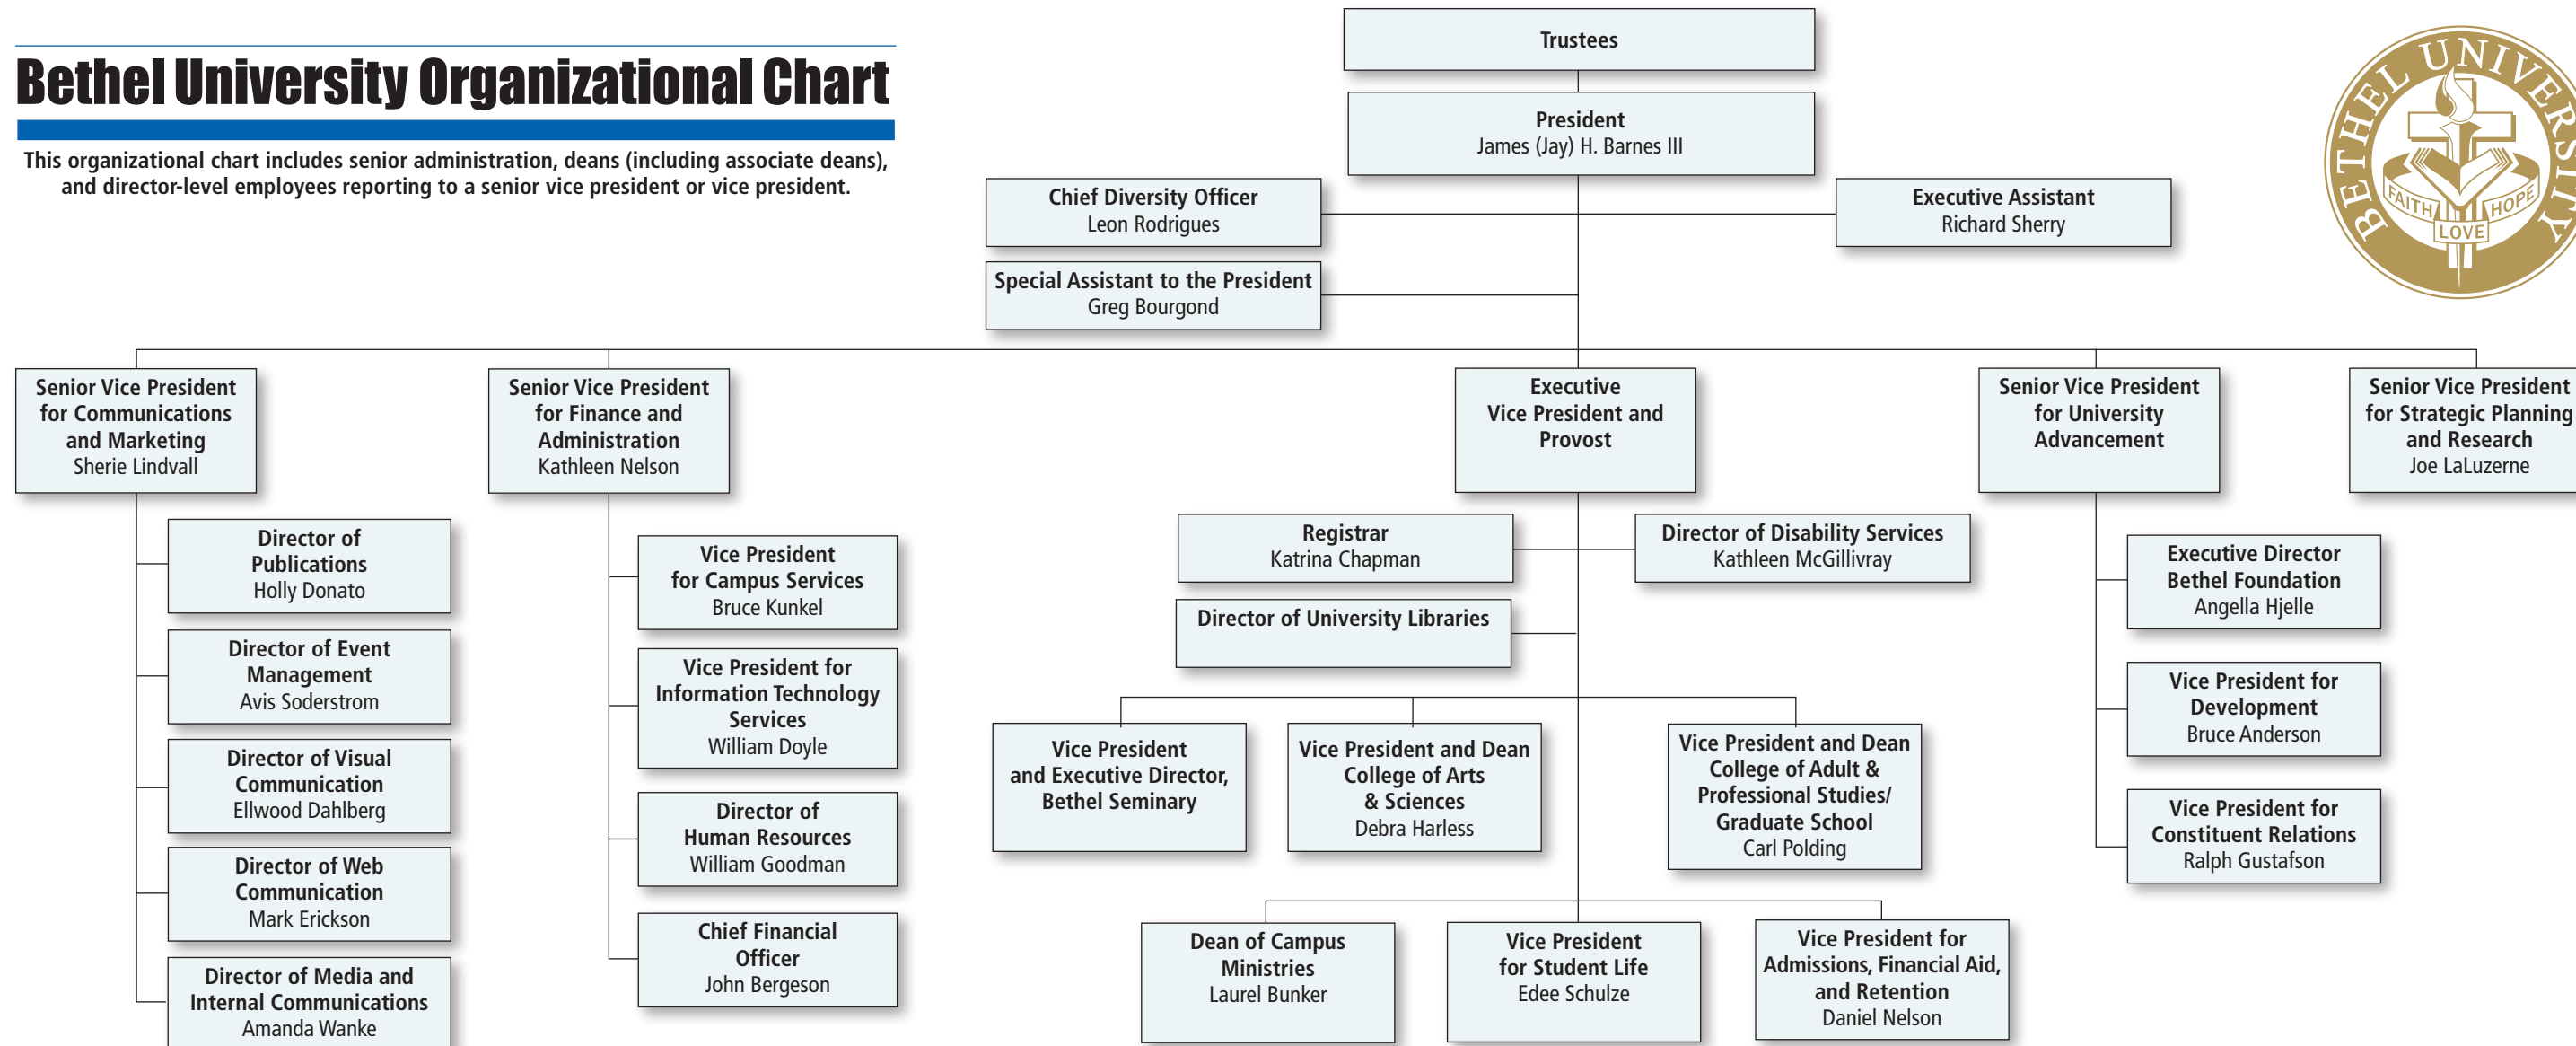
Bethel University Organizational Chart

This organizational chart includes senior administration, deans (including associate deans), and director-level employees reporting to a senior vice president or vice president.

Trustees

President
James (Jay) H. Barnes III

Chief Diversity Officer
Leon Rodrigues

Executive Assistant
Richard Sherry

Special Assistant to the President
Greg Bourgond

BETHEL UNIVERSITY
FAITH HOPE LOVE

Senior Vice President for Communications and Marketing
Sherie Lindvall

Director of Publications
Holly Donato

Director of Event Management
Avis Soderstrom

Director of Visual Communication
Ellwood Dahlberg

Director of Web Communication
Mark Erickson

Director of Media and Internal Communications
Amanda Wanke

Senior Vice President for Finance and Administration
Kathleen Nelson

Vice President for Campus Services
Bruce Kunkel

Vice President for Information Technology Services
William Doyle

Director of Human Resources
William Goodman

Chief Financial Officer
John Bergeson

Executive Vice President and Provost

Registrar
Katrina Chapman

Director of Disability Services
Kathleen McGillivray

Director of University Libraries

Vice President and Executive Director, Bethel Seminary

Vice President and Dean College of Arts & Sciences
Debra Harless

Vice President and Dean College of Adult & Professional Studies/ Graduate School
Carl Polding

Dean of Campus Ministries
Laurel Bunker

Vice President for Student Life
Edee Schulze

Vice President for Admissions, Financial Aid, and Retention
Daniel Nelson

Senior Vice President for University Advancement

Executive Director Bethel Foundation
Angella Hjelle

Vice President for Development
Bruce Anderson

Vice President for Constituent Relations
Ralph Gustafson

Senior Vice President for Strategic Planning and Research
Joe LaLuzerne